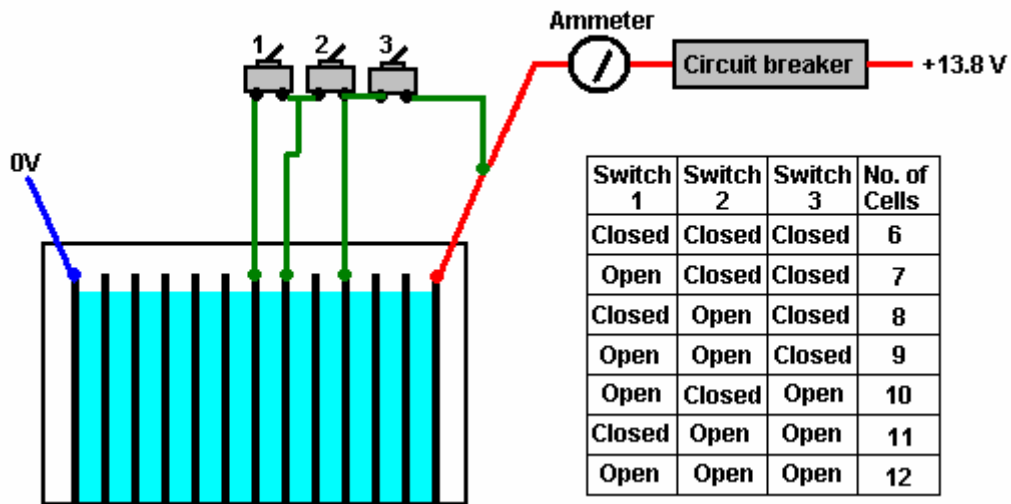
Ammeter

Circuit breaker

+13.8 V

1 2 3

0V

| Switch 1 | Switch 2 | Switch 3 | No. of Cells |
|---|---|---|---|
| Closed | Closed | Closed | 6 |
| Open | Closed | Closed | 7 |
| Closed | Open | Closed | 8 |
| Open | Open | Closed | 9 |
| Open | Closed | Open | 10 |
| Closed | Open | Open | 11 |
| Open | Open | Open | 12 |